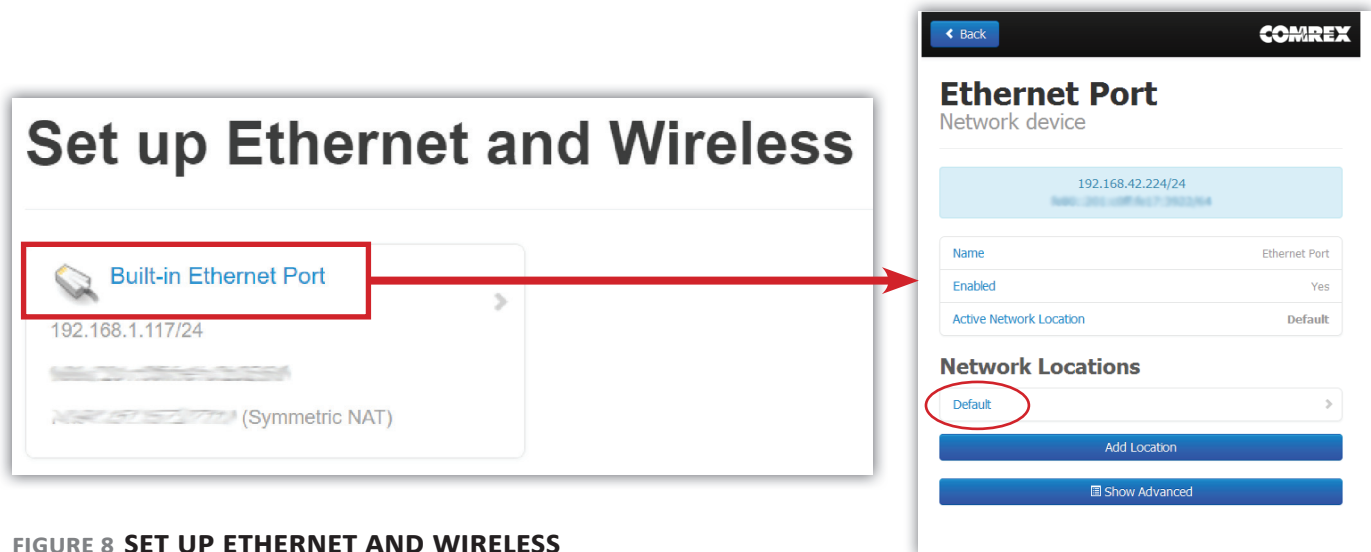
Set up Ethernet and Wireless

Built-in Ethernet Port

192.168.1.117/24

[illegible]

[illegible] (Symmetric NAT)

FIGURE 8 SET UP ETHERNET AND WIRELESS

Back

COMREX

Ethernet Port
Network device

192.168.42.224/24
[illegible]

| Name | Ethernet Port |
|---|---|
| Enabled | Yes |
| Active Network Location | Default |

Network Locations

Default

Add Location

Show Advanced